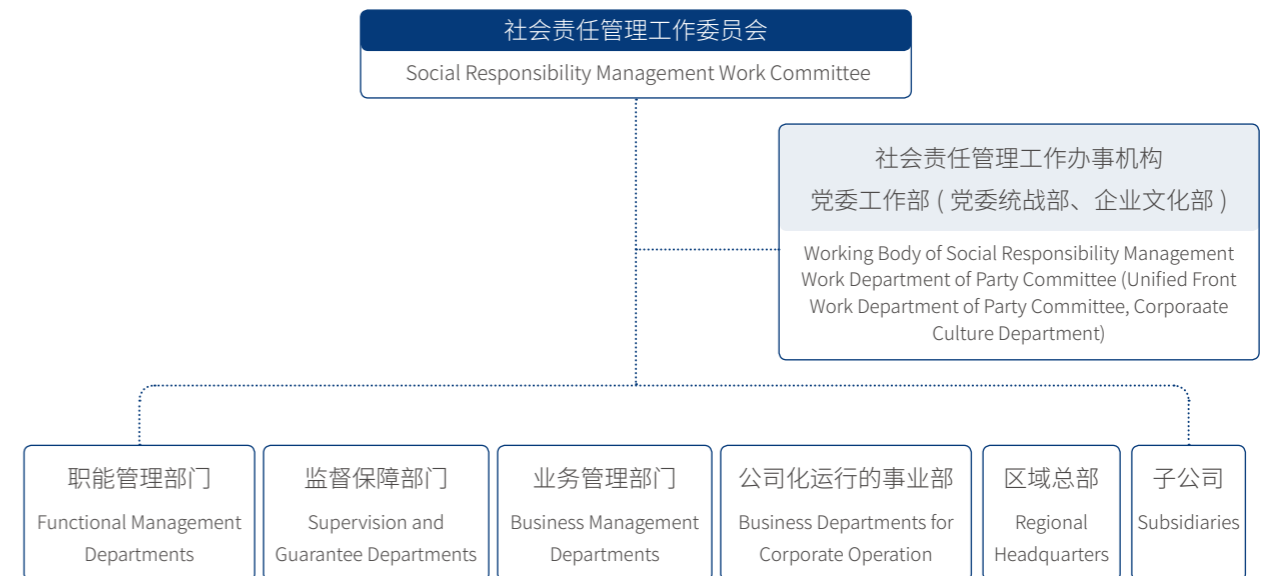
社会责任管理工作委员会
Social Responsibility Management Work Committee

社会责任管理工作办事机构
党委工作部（党委统战部、企业文化部）
Working Body of Social Responsibility Management Work Department of Party Committee (Unified Front Work Department of Party Committee, Corporaate Culture Department)

职能管理部门
Functional Management Departments

监督保障部门
Supervision and Guarantee Departments

业务管理部门
Business Management Departments

公司化运行的事业部
Business Departments for Corporate Operation

区域总部
Regional Headquarters

子公司
Subsidiaries